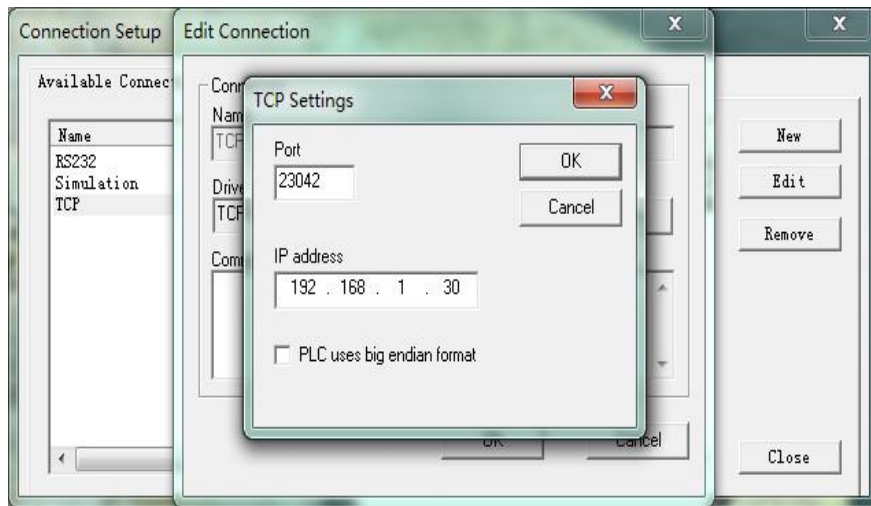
Connection Setup

Available Connect

Name
RS232
Simulation
TCP

New
Edit
Remove

Close

Edit Connection

Conn
Nam
TCP
Drive
TCP
Comm

OK
Cancel

TCP Settings

Port
23042

OK
Cancel

IP address
192 . 168 . 1 . 30

PLC uses big endian format